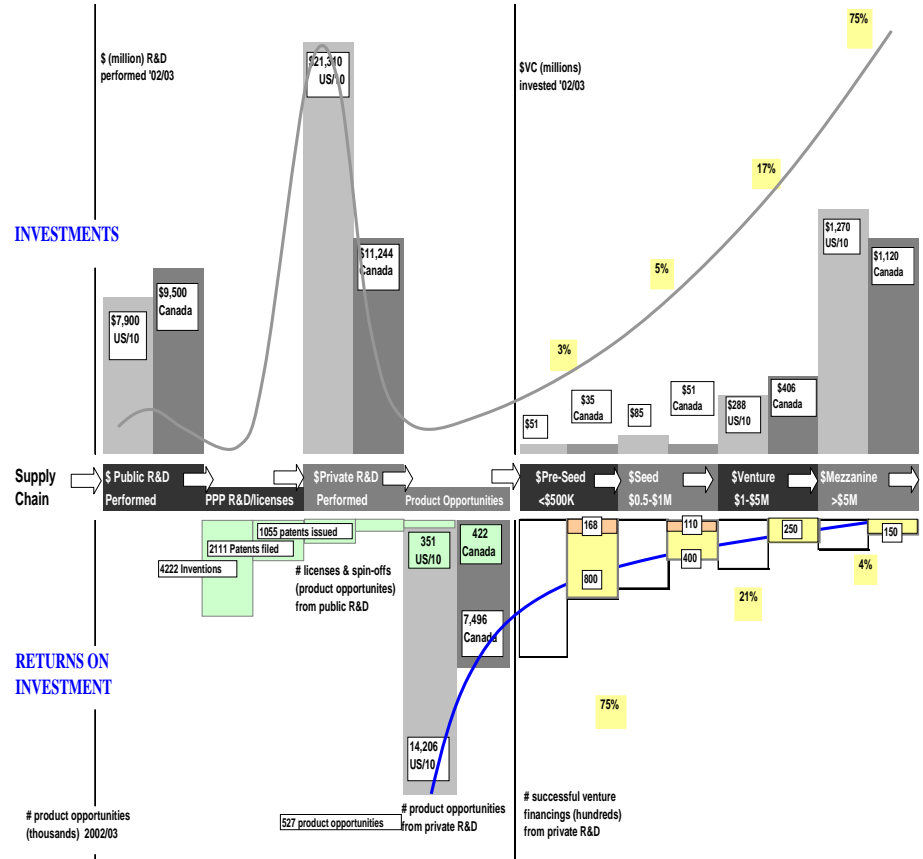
$ (million) R&D performed '02/03

$21,310 US/10

$VC (millions) invested '02/03

75%

17%

INVESTMENTS

$11,244 Canada

$1,270 US/10

$1,120 Canada

5%

$9,500 Canada

$7,900 US/10

3%

$35 Canada

$51 Canada

$406 Canada

$288 US/10

$85

$51

Supply Chain

$ Public R&D Performed

PPP R&D/licenses

$Private R&D Performed

Product Opportunities

$Pre-Seed <$500K

$Seed $0.5-$1M

$Venture $1-$5M

$Mezzanine >$5M

1055 patents issued

2111 Patents filed

4222 Inventions

351 US/10

422 Canada

168

110

250

150

800

400

# licenses & spin-offs (product opportunites) from public R&D

7,496 Canada

21%

4%

RETURNS ON INVESTMENT

75%

14,206 US/10

# product opportunities (thousands) 2002/03

527 product opportunities

# product opportunities from private R&D

# successful venture financings (hundreds) from private R&D